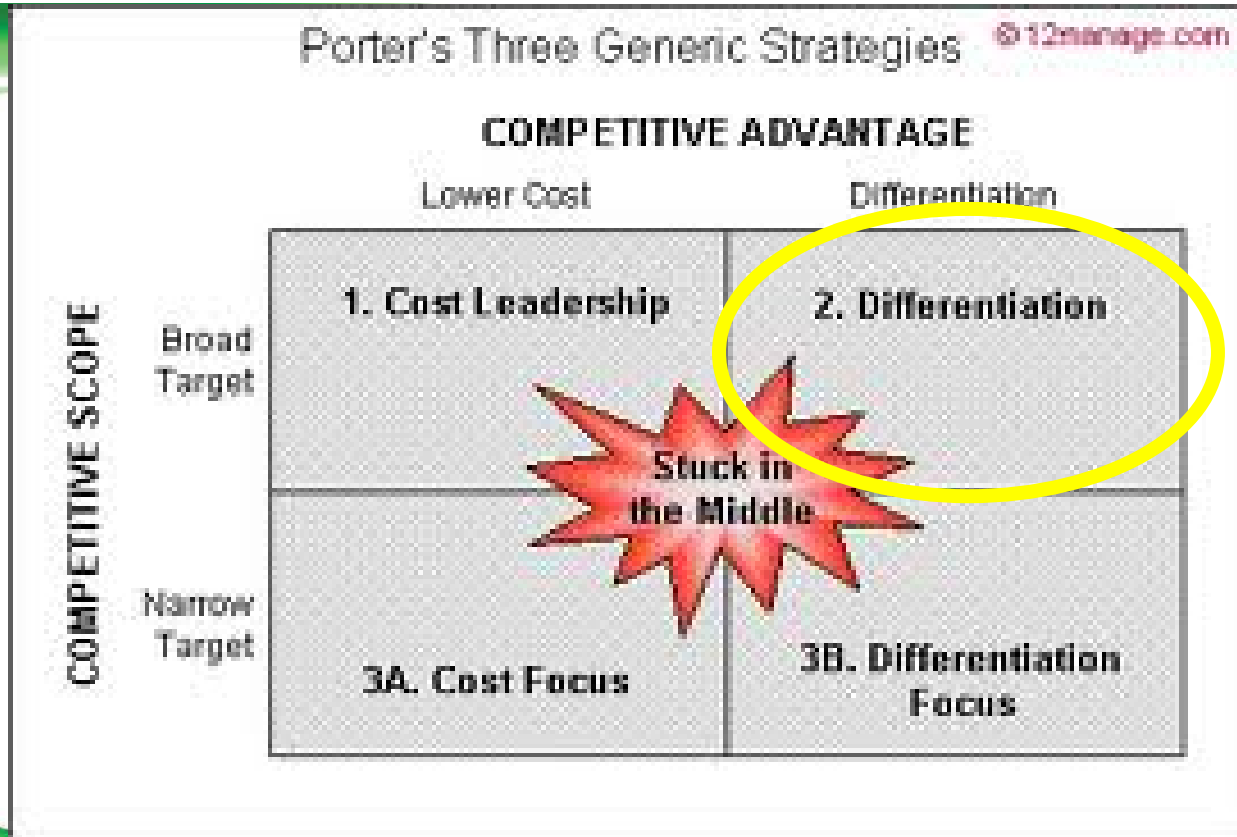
Porter's Three Generic Strategies ©12manage.com

COMPETITIVE ADVANTAGE

Lower Cost

Differentiation

COMPETITIVE SCOPE

Broad Target

1. Cost Leadership

2. Differentiation

Stuck in the Middle

Narrow Target

3A. Cost Focus

3B. Differentiation Focus